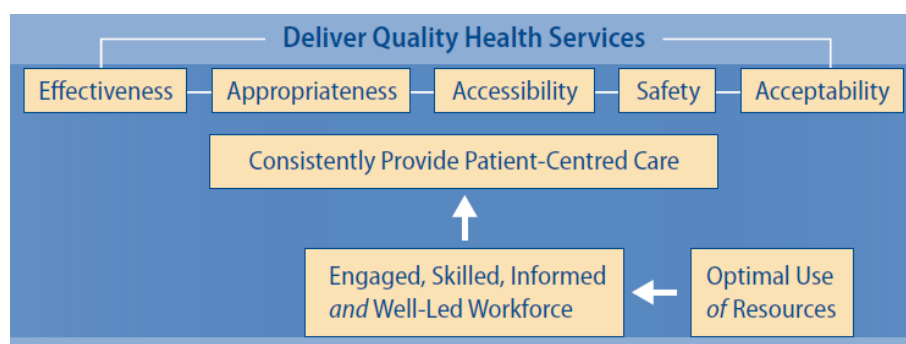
Deliver Quality Health Services

Effectiveness

Appropriateness

Accessibility

Safety

Acceptability

Consistently Provide Patient-Centred Care

Engaged, Skilled, Informed *and* Well-Led Workforce

Optimal Use *of* Resources